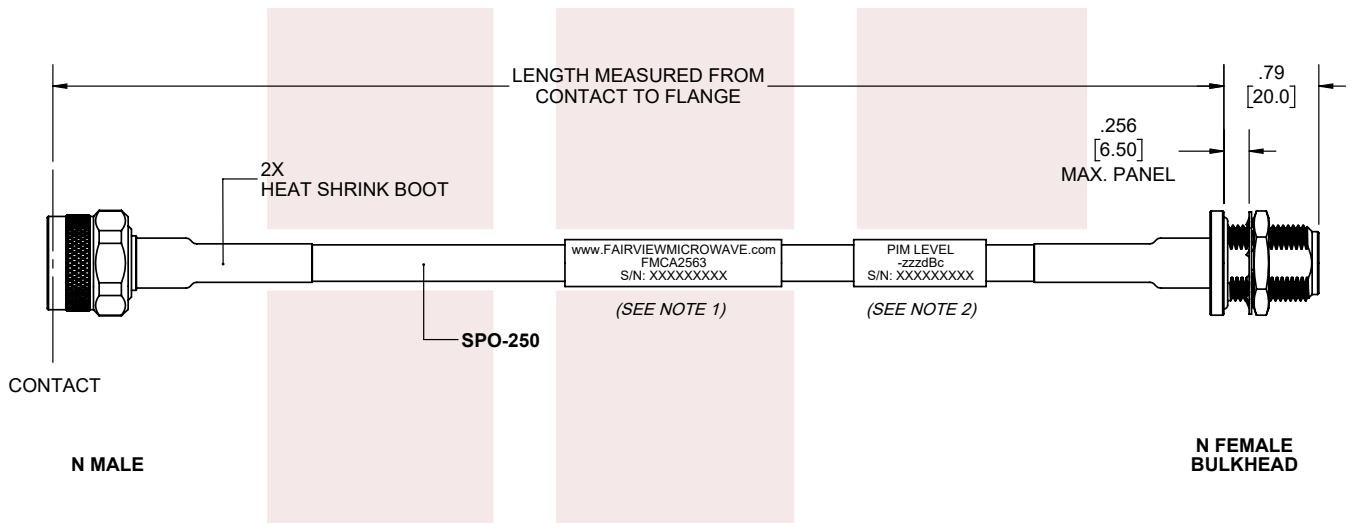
LENGTH MEASURED FROM CONTACT TO FLANGE

.79
[20.0]

.256
[6.50]
MAX. PANEL

2X
HEAT SHRINK BOOT

www.FAIRVIEWMICROWAVE.com
FMCA2563
S/N: XXXXXXXXX

PIM LEVEL
-zzzdBc
S/N: XXXXXXXXX

(SEE NOTE 1)

(SEE NOTE 2)

SPO-250

CONTACT

N MALE

N FEMALE
BULKHEAD